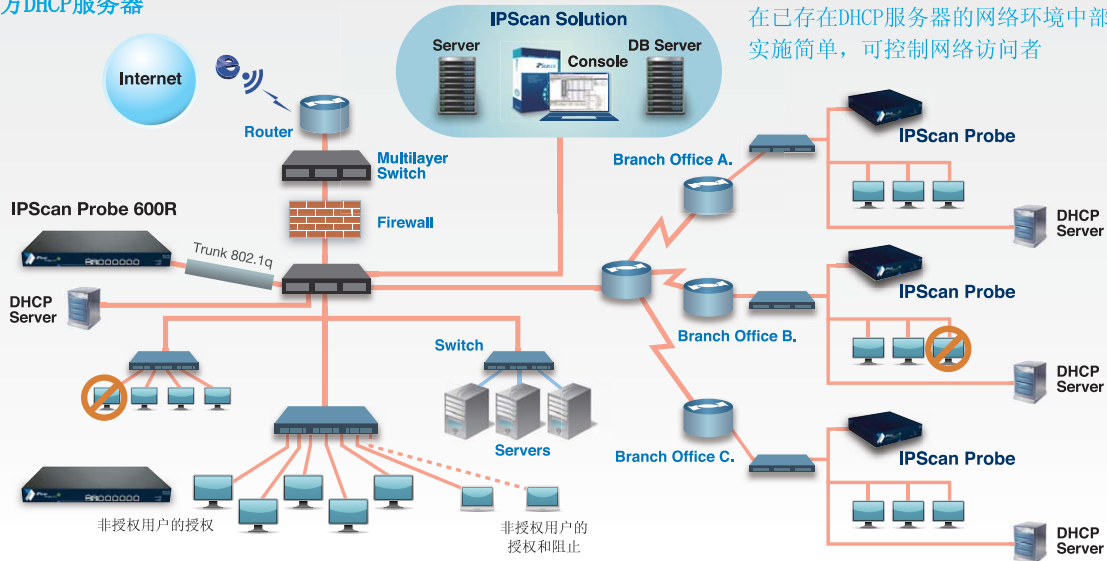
方DHCP服务器

IPScan Solution

Server

Console

DB Server

在已存在DHCP服务器的网络环境中部实施简单，可控制网络访问者

Internet

Router

Multilayer Switch

Firewall

IPScan Probe 600R

Trunk 802.1q

DHCP Server

Branch Office A.

IPScan Probe

DHCP Server

IPScan Probe

Branch Office B.

DHCP Server

Switch

Servers

Branch Office C.

IPScan Probe

DHCP Server

非授权用户的授权

非授权用户的授权和阻止